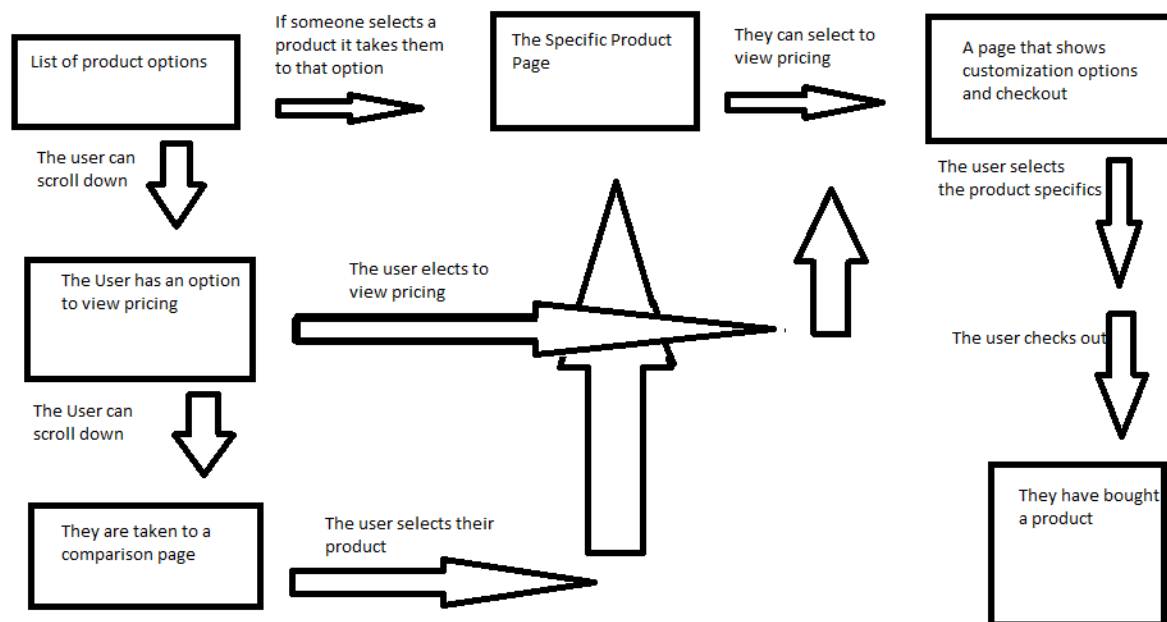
List of product options

If someone selects a product it takes them to that option

The Specific Product Page

They can select to view pricing

A page that shows customization options and checkout

The user can scroll down

The user selects the product specifics

The User has an option to view pricing

The user elects to view pricing

The user checks out

The User can scroll down

They have bought a product

They are taken to a comparison page

The user selects their product